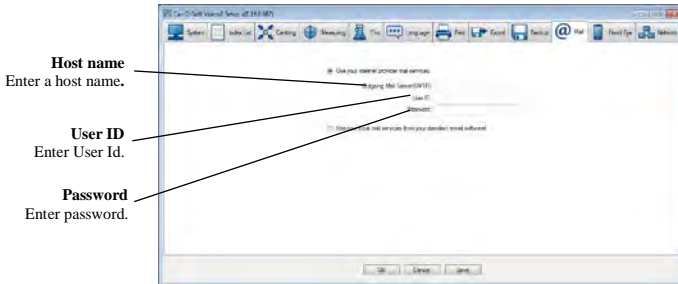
Host name
Enter a host name.

User ID
Enter User Id.

Password
Enter password.

Can-D Soft Viewer Setup v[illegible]

System | Index List | Centring | Measuring | Tire | Language | Print | Excel | Backup | Mail | Fixed Eye | Network

Use your internet provider mail services.

Outgoing Mail Server(SMTP):

User ID:

Password:

Use your local mail services from your standard e-mail software.

OK | Cancel | Save